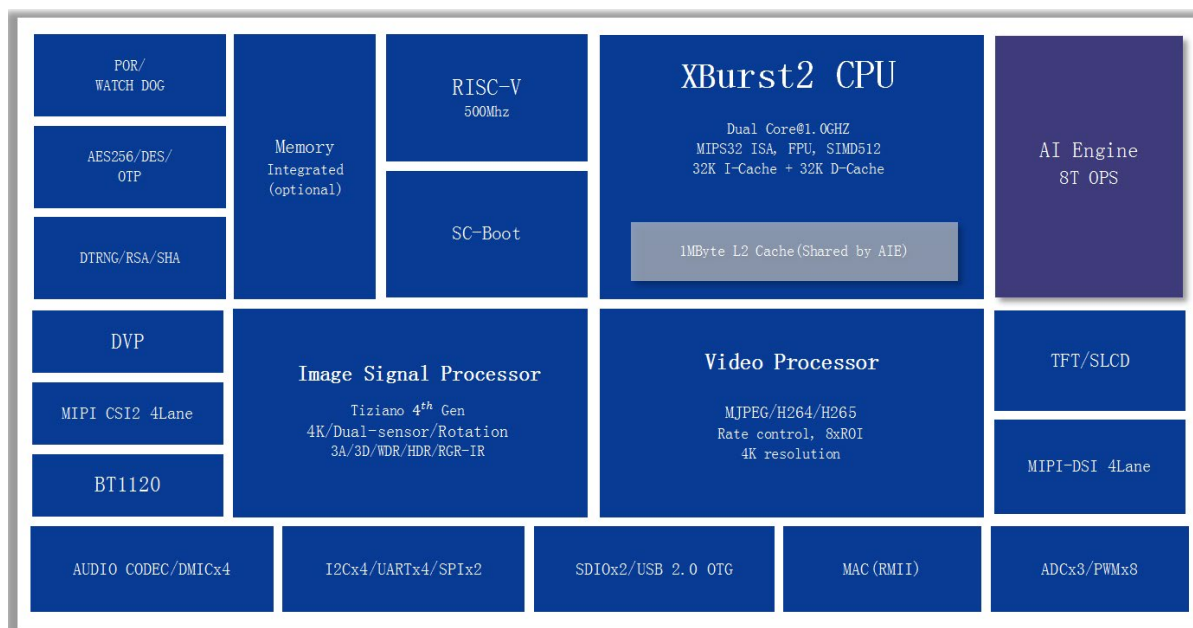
POR/
WATCH DOG

AES256/DES/
OTP

DTRNG/RSA/SHA

Memory
Integrated
(optional)

RISC-V
500Mhz

SC-Boot

XBurst2 CPU

Dual Core@1.0GHZ
MIPS32 ISA, FPU, SIMD512
32K I-Cache + 32K D-Cache

1MByte L2 Cache(Shared by AIE)

AI Engine
8T OPS

DVP

MIPI CSI2 4Lane

BT1120

Image Signal Processor

Tiziano $4^{th}$ Gen
4K/Dual-sensor/Rotation
3A/3D/WDR/HDR/RGR-IR

Video Processor

MJPEG/H264/H265
Rate control, 8xROI
4K resolution

TFT/SLCD

MIPI-DSI 4Lane

AUDIO CODEC/DMICx4

I2Cx4/UARTx4/SPIx2

SDIOx2/USB 2.0 OTG

MAC(RMII)

ADCx3/PWMx8